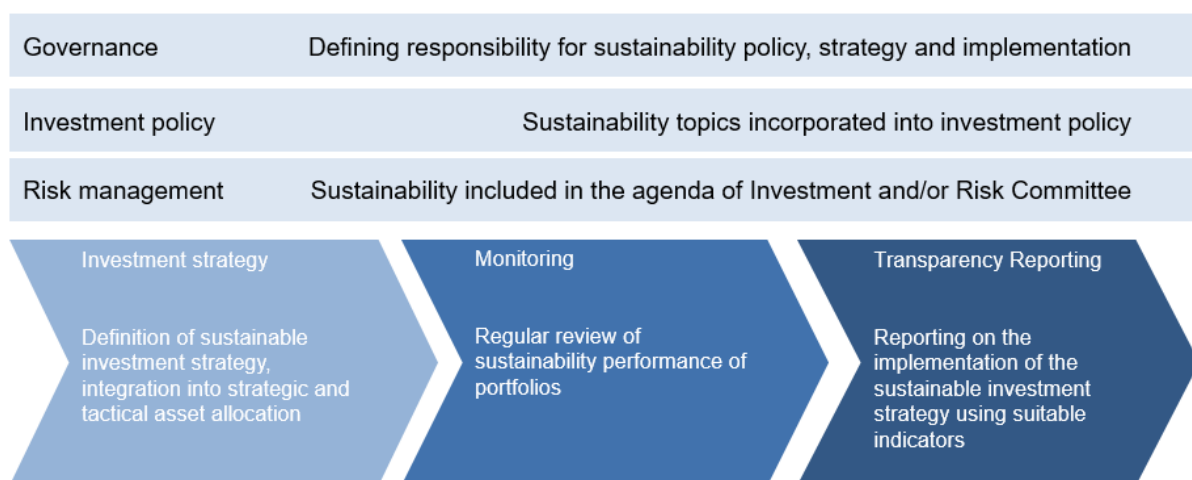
Governance Defining responsibility for sustainability policy, strategy and implementation

Investment policy Sustainability topics incorporated into investment policy

Risk management Sustainability included in the agenda of Investment and/or Risk Committee

Investment strategy

Definition of sustainable investment strategy, integration into strategic and tactical asset allocation

Monitoring

Regular review of sustainability performance of portfolios

Transparency Reporting

Reporting on the implementation of the sustainable investment strategy using suitable indicators